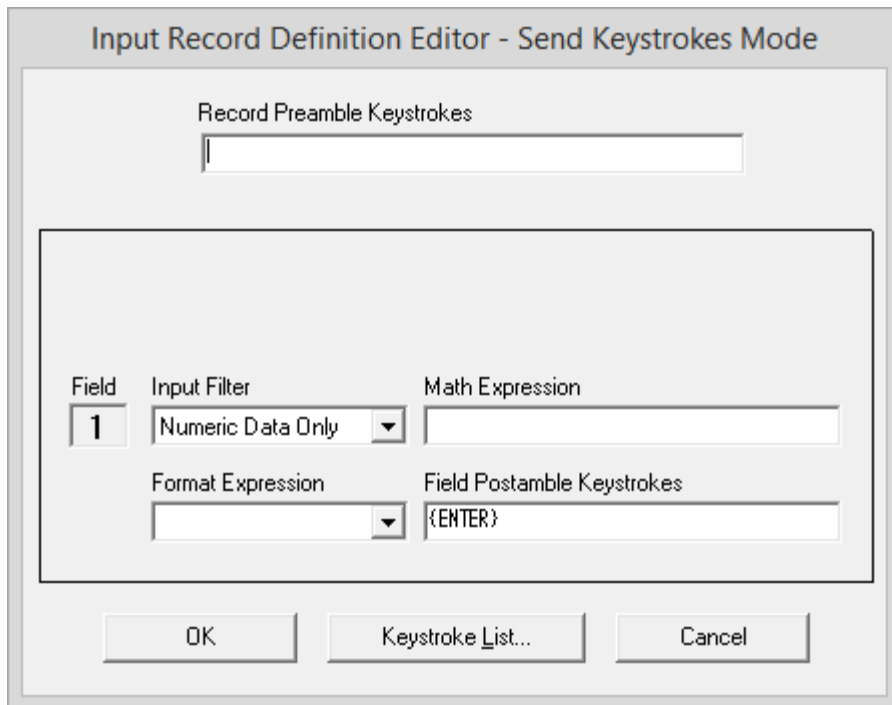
Input Record Definition Editor - Send Keystrokes Mode

Record Preamble Keystrokes

Field
1

Input Filter
Numeric Data Only

Math Expression

Format Expression

Field Postamble Keystrokes
{ENTER}

OK

Keystroke List...

Cancel